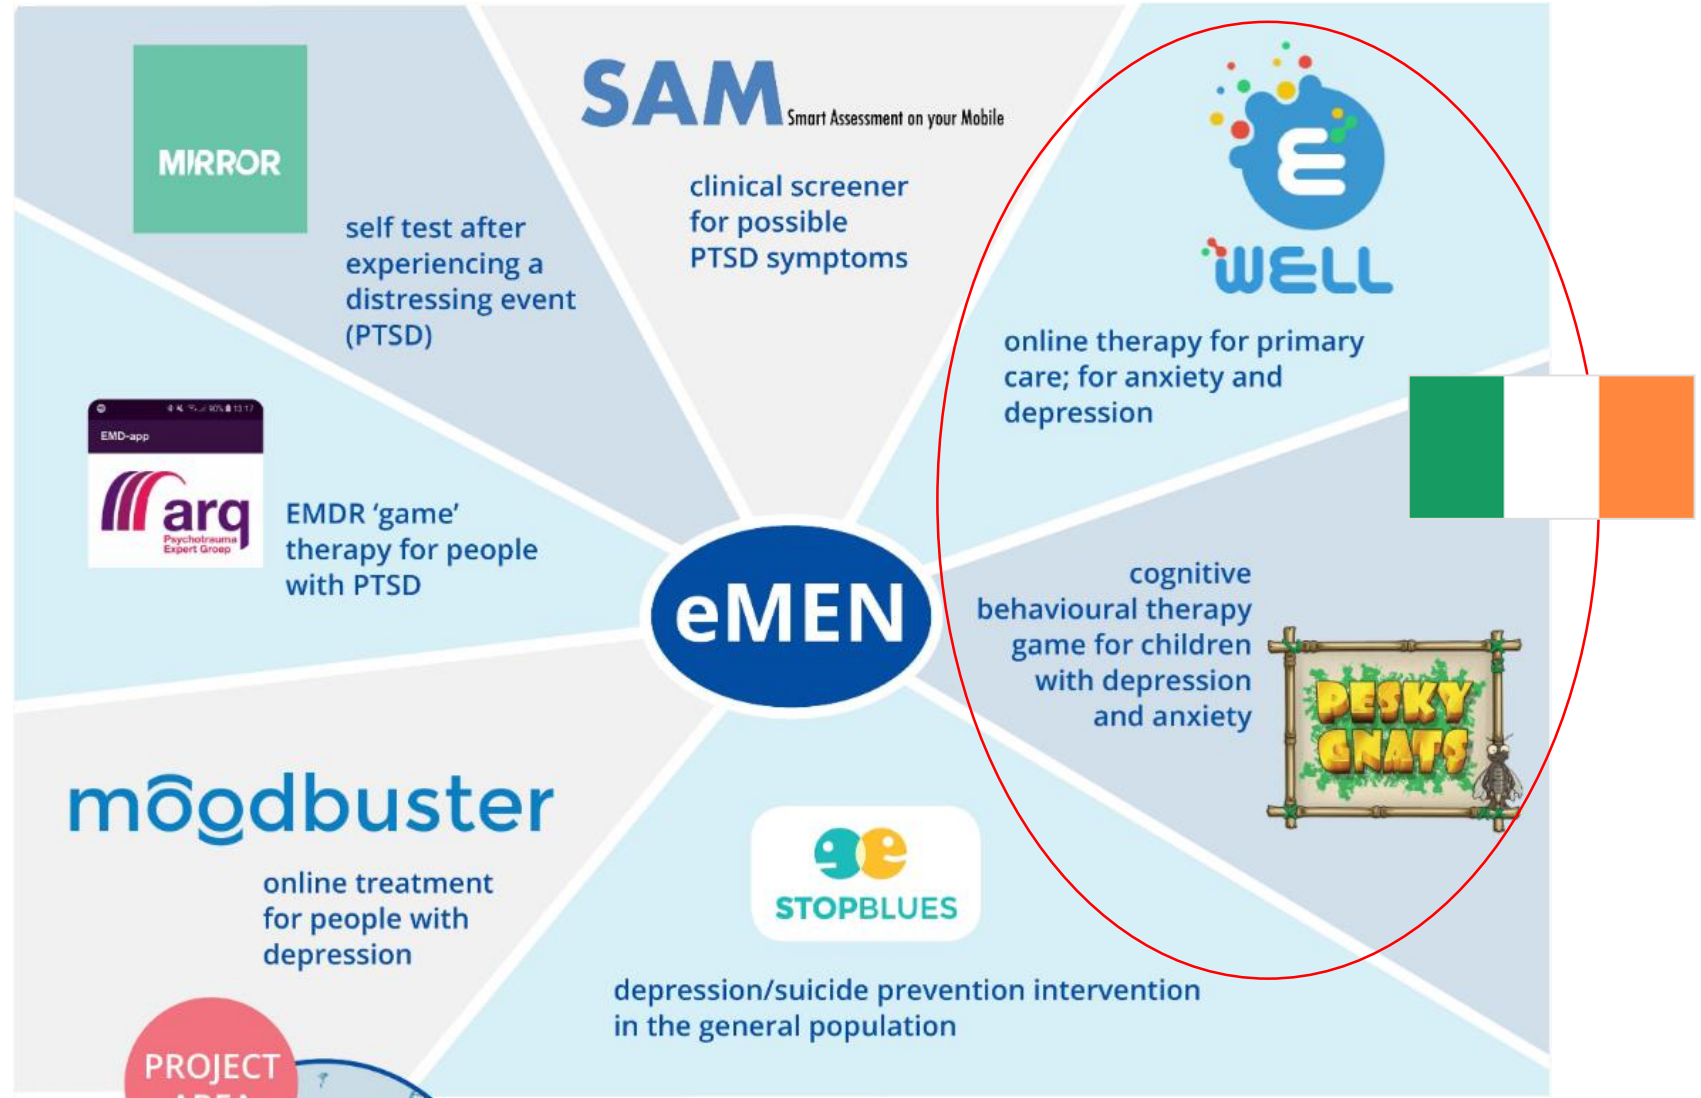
MIRROR

self test after experiencing a distressing event (PTSD)

SAM Smart Assessment on your Mobile

clinical screener for possible PTSD symptoms

WELL

online therapy for primary care; for anxiety and depression

EMD-app

arq Psychotrauma Expert Groep

EMDR 'game' therapy for people with PTSD

eMEN

cognitive behavioural therapy game for children with depression and anxiety

PESKY GNATS

moodbuster

online treatment for people with depression

STOPBLUES

depression/suicide prevention intervention in the general population

PROJECT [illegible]